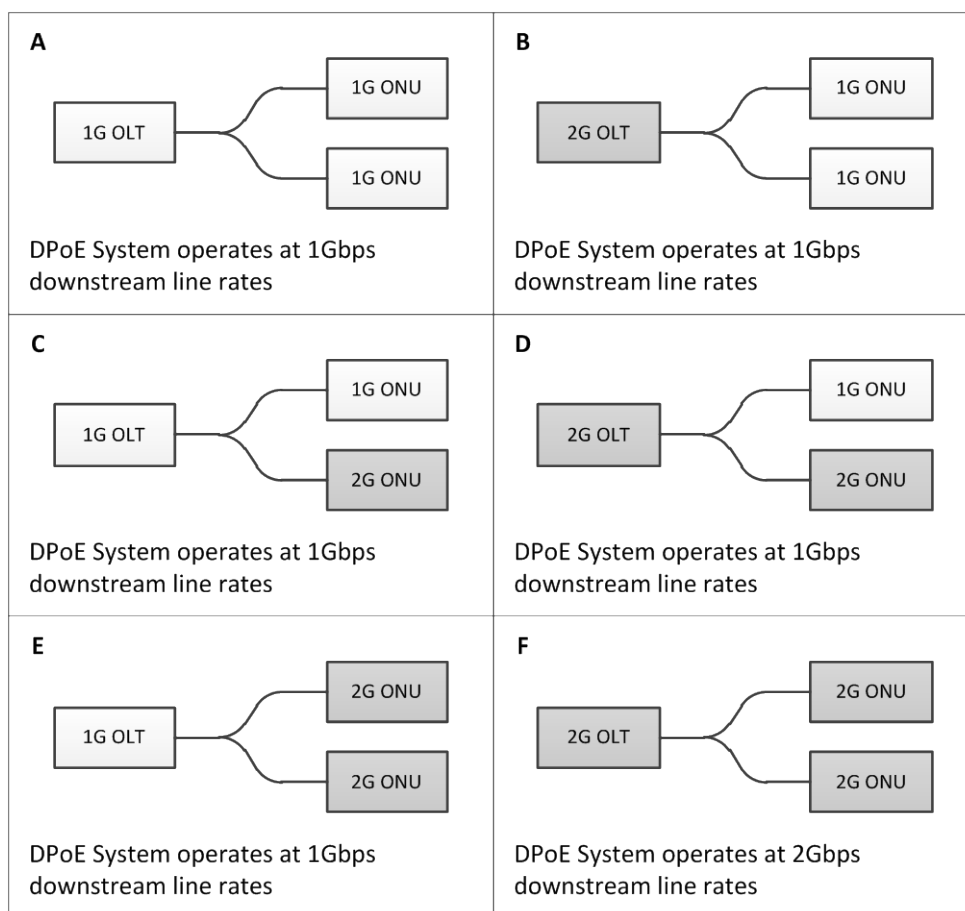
A

1G OLT

1G ONU

1G ONU

DPoE System operates at 1Gbps downstream line rates

B

2G OLT

1G ONU

1G ONU

DPoE System operates at 1Gbps downstream line rates

C

1G OLT

1G ONU

2G ONU

DPoE System operates at 1Gbps downstream line rates

D

2G OLT

1G ONU

2G ONU

DPoE System operates at 1Gbps downstream line rates

E

1G OLT

2G ONU

2G ONU

DPoE System operates at 1Gbps downstream line rates

F

2G OLT

2G ONU

2G ONU

DPoE System operates at 2Gbps downstream line rates